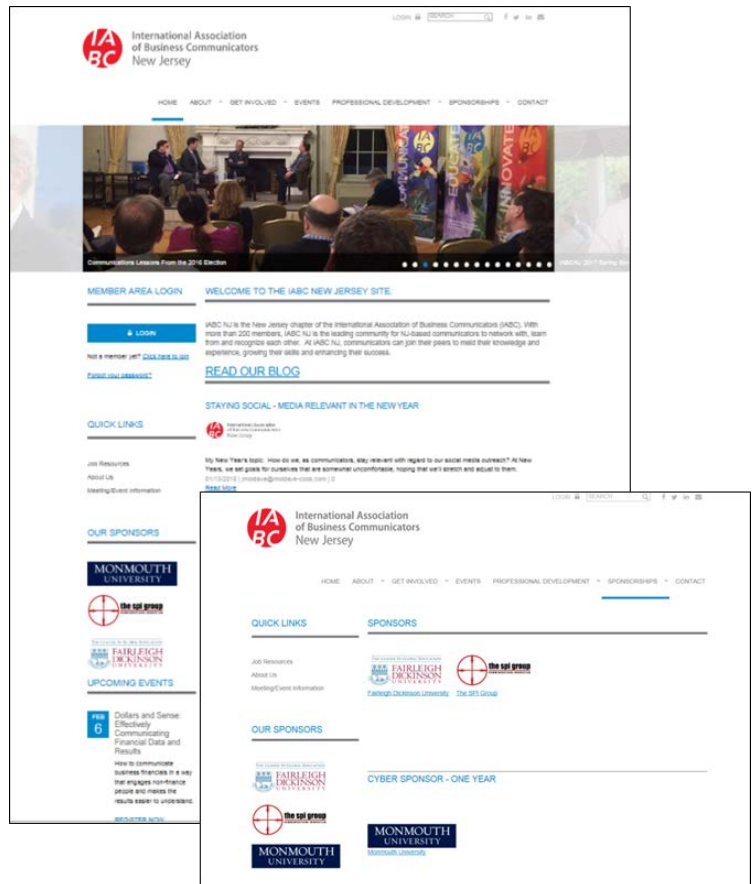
IABC
International Association of Business Communicators
New Jersey

LOGIN SEARCH

HOME ABOUT GET INVOLVED EVENTS PROFESSIONAL DEVELOPMENT SPONSORSHIPS CONTACT

IABC COMMUNICATE EDUCATE INNOVATE

Communications Lessons From the 2016 Election

IABC's 2017 Spring Ro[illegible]

MEMBER AREA LOGIN

LOGIN

Not a member yet? Click here to join

Forgot your password?

WELCOME TO THE IABC NEW JERSEY SITE.

IABC NJ is the New Jersey chapter of the International Association of Business Communicators (IABC). With more than 200 members, IABC NJ is the leading community for NJ-based communicators to network with, learn from and recognize each other. At IABC NJ, communicators can join their peers to meld their knowledge and experience, growing their skills and enhancing their success.

READ OUR BLOG

STAYING SOCIAL - MEDIA RELEVANT IN THE NEW YEAR

International Association of Business Communicators New Jersey

My New Year's topic: How do we, as communicators, stay relevant with regard to our social media outreach? At New Years, we set goals for ourselves that are somewhat uncomfortable, hoping that we'll stretch and adjust to them.

01/13/2018 | jmoldave@moldave-cook.com | 0

Read More

QUICK LINKS

Job Resources
About Us
Meeting/Event Information

OUR SPONSORS

MONMOUTH UNIVERSITY

the spi group

FAIRLEIGH DICKINSON UNIVERSITY

UPCOMING EVENTS

FEB 6

Dollars and Sense: Effectively Communicating Financial Data and Results

How to communicate business financials in a way that engages non-finance people and makes the results easier to understand.

REGISTER NOW

IABC
International Association of Business Communicators
New Jersey

LOGIN SEARCH

HOME ABOUT GET INVOLVED EVENTS PROFESSIONAL DEVELOPMENT SPONSORSHIPS CONTACT

QUICK LINKS

Job Resources
About Us
Meeting/Event Information

SPONSORS

FAIRLEIGH DICKINSON UNIVERSITY

the spi group

Fairleigh Dickinson University The SPI Group

OUR SPONSORS

FAIRLEIGH DICKINSON UNIVERSITY

the spi group

MONMOUTH UNIVERSITY

CYBER SPONSOR - ONE YEAR

MONMOUTH UNIVERSITY

Monmouth University